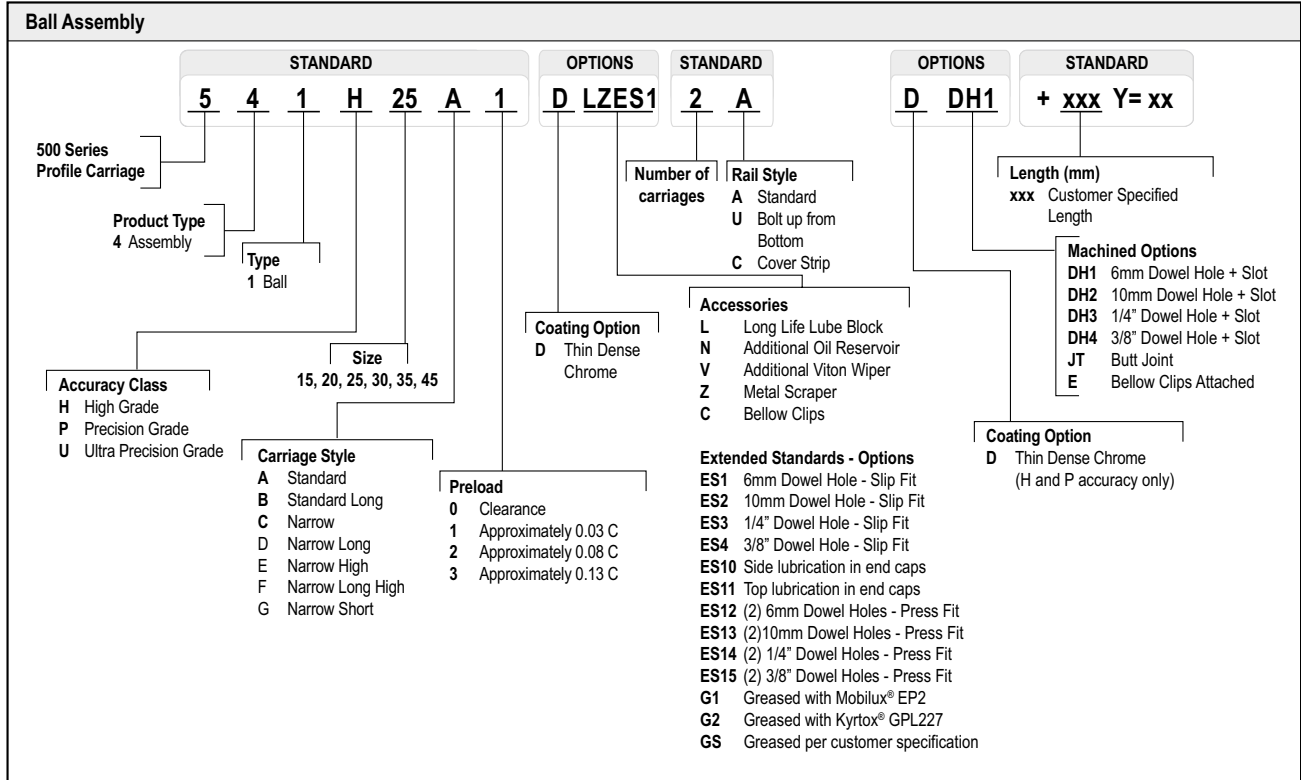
Ball Assembly

STANDARD
5 4 1 H 25 A 1

OPTIONS
D LZES1

STANDARD
2 A

OPTIONS
D DH1

STANDARD
+ xxx Y= xx

500 Series
Profile Carriage

Product Type
4 Assembly

Type
1 Ball

Accuracy Class
H High Grade
P Precision Grade
U Ultra Precision Grade

Size
15, 20, 25, 30, 35, 45

Carriage Style
A Standard
B Standard Long
C Narrow
D Narrow Long
E Narrow High
F Narrow Long High
G Narrow Short

Preload
0 Clearance
1 Approximately 0.03 C
2 Approximately 0.08 C
3 Approximately 0.13 C

Coating Option
D Thin Dense Chrome

Number of carriages

Rail Style
A Standard
U Bolt up from Bottom
C Cover Strip

Accessories
L Long Life Lube Block
N Additional Oil Reservoir
V Additional Viton Wiper
Z Metal Scraper
C Bellow Clips

Extended Standards - Options
ES1 6mm Dowel Hole - Slip Fit
ES2 10mm Dowel Hole - Slip Fit
ES3 1/4" Dowel Hole - Slip Fit
ES4 3/8" Dowel Hole - Slip Fit
ES10 Side lubrication in end caps
ES11 Top lubrication in end caps
ES12 (2) 6mm Dowel Holes - Press Fit
ES13 (2)10mm Dowel Holes - Press Fit
ES14 (2) 1/4" Dowel Holes - Press Fit
ES15 (2) 3/8" Dowel Holes - Press Fit
G1 Greased with Mobilux® EP2
G2 Greased with Kyrtox® GPL227
GS Greased per customer specification

Length (mm)
xxx Customer Specified Length

Machined Options
DH1 6mm Dowel Hole + Slot
DH2 10mm Dowel Hole + Slot
DH3 1/4" Dowel Hole + Slot
DH4 3/8" Dowel Hole + Slot
JT Butt Joint
E Bellow Clips Attached

Coating Option
D Thin Dense Chrome (H and P accuracy only)